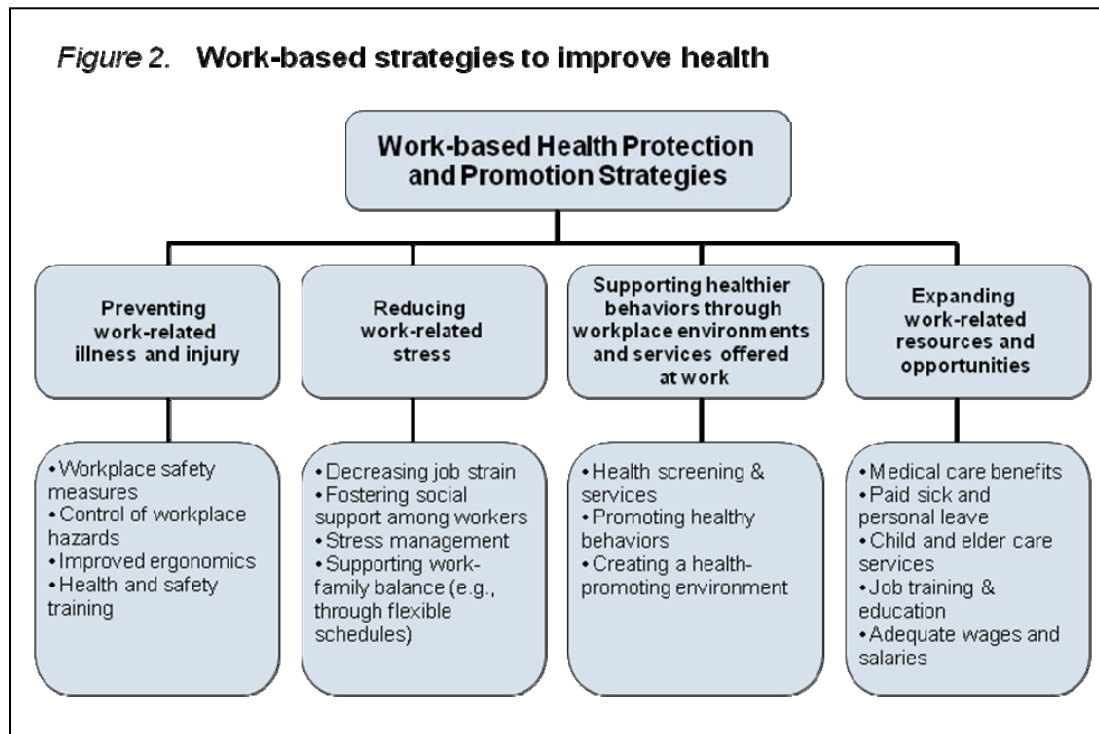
Figure 2. Work-based strategies to improve health

Work-based Health Protection and Promotion Strategies

Preventing work-related illness and injury

Reducing work-related stress

Supporting healthier behaviors through workplace environments and services offered at work

Expanding work-related resources and opportunities

• Workplace safety measures
• Control of workplace hazards
• Improved ergonomics
• Health and safety training

• Decreasing job strain
• Fostering social support among workers
• Stress management
• Supporting work-family balance (e.g., through flexible schedules)

• Health screening & services
• Promoting healthy behaviors
• Creating a health-promoting environment

• Medical care benefits
• Paid sick and personal leave
• Child and elder care services
• Job training & education
• Adequate wages and salaries